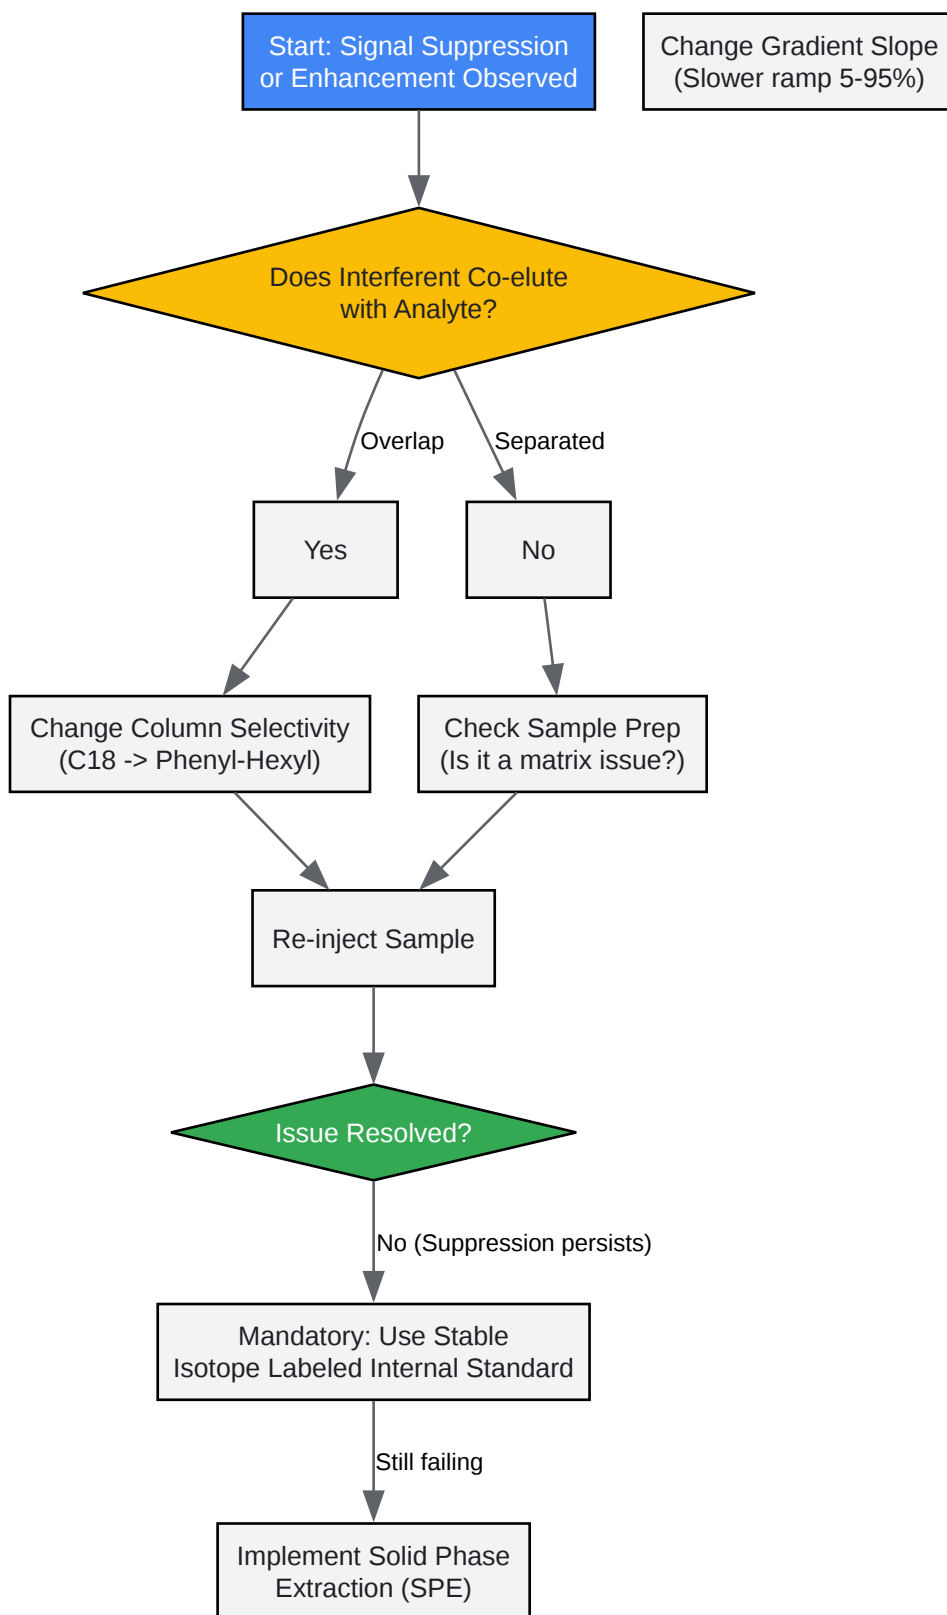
Start: Signal Suppression or Enhancement Observed

Change Gradient Slope (Slower ramp 5-95%)

Does Interferent Co-elute with Analyte?

Overlap

Separated

Yes

No

Change Column Selectivity (C18 -> Phenyl-Hexyl)

Check Sample Prep (Is it a matrix issue?)

Re-inject Sample

Issue Resolved?

No (Suppression persists)

Mandatory: Use Stable Isotope Labeled Internal Standard

Still failing

Implement Solid Phase Extraction (SPE)